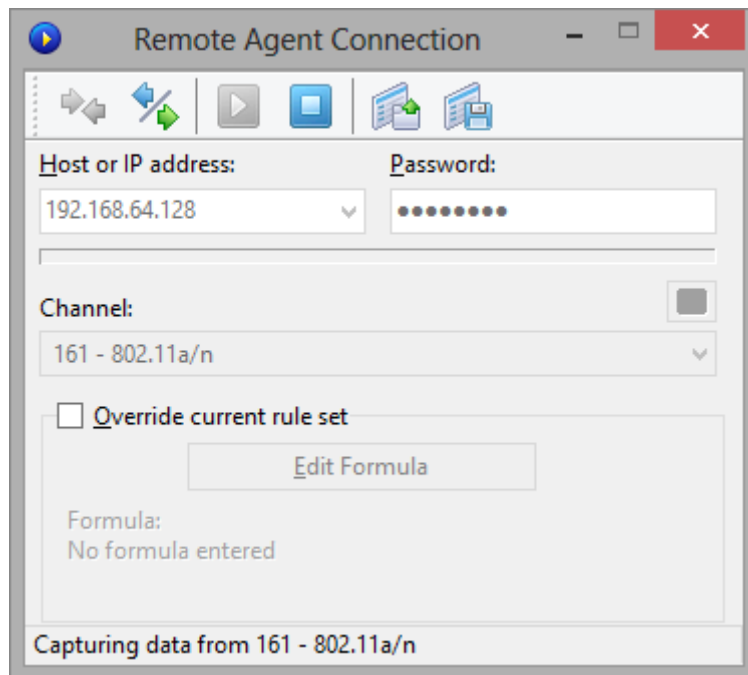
Remote Agent Connection

Host or IP address:
192.168.64.128

Password:
●●●●●●●●●

Channel:
161 - 802.11a/n

Override current rule set

Edit Formula

Formula:
No formula entered

Capturing data from 161 - 802.11a/n